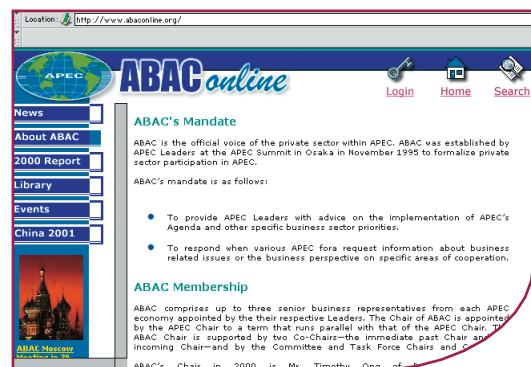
Location: http://www.abaconline.org/

APEC ABAC online

Login Home Search

News
About ABAC
2000 Report
Library
Events
China 2001

ABAC Moscow Meeting in 26

ABAC's Mandate

ABAC is the official voice of the private sector within APEC. ABAC was established by APEC Leaders at the APEC Summit in Osaka in November 1995 to formalize private sector participation in APEC.

ABAC's mandate is as follows:

To provide APEC Leaders with advice on the implementation of APEC's Agenda and other specific business sector priorities.

To respond when various APEC fora request information about business related issues or the business perspective on specific areas of cooperation.

ABAC Membership

ABAC comprises up to three senior business representatives from each APEC economy appointed by the their respective Leaders. The Chair of ABAC is appointed by the APEC Chair to a term that runs parallel with that of the APEC Chair. The ABAC Chair is supported by two Co-Chairs—the immediate past Chair and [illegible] incoming Chair—and by the Committee and Task Force Chairs and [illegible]

ABAC's Chair in 2000 is Mr Timothy Ong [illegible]